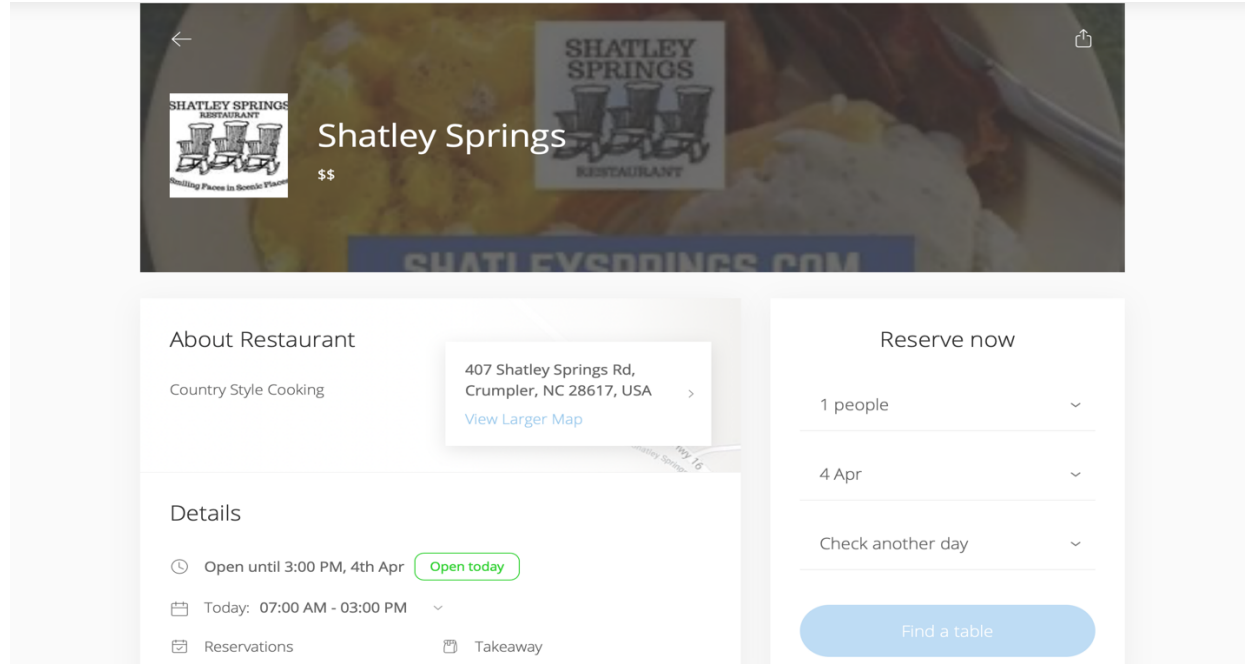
SHATLEY SPRINGS RESTAURANT

Smiling Faces in Scenic Places

Shatley Springs

$$

SHATLEY SPRINGS RESTAURANT

SHATLEYSPRINGS.COM

About Restaurant

Country Style Cooking

407 Shatley Springs Rd, Crumpler, NC 28617, USA

View Larger Map

Details

Open until 3:00 PM, 4th Apr

Open today

Today: 07:00 AM - 03:00 PM

Reservations

Takeaway

Reserve now

1 people

4 Apr

Check another day

Find a table